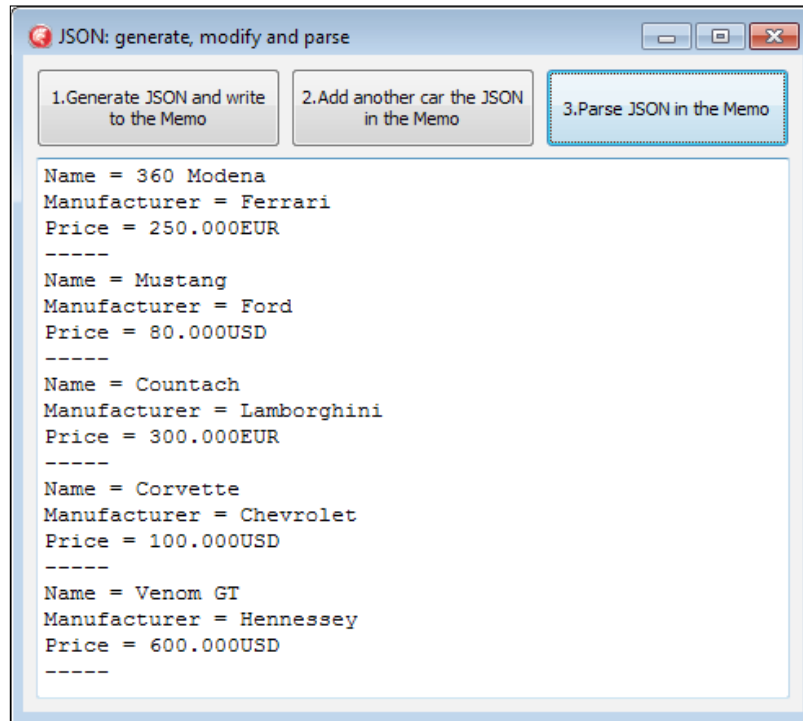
JSON: generate, modify and parse

1.Generate JSON and write to the Memo

2.Add another car the JSON in the Memo

3.Parse JSON in the Memo

Name = 360 Modena
Manufacturer = Ferrari
Price = 250.000EUR
-----
Name = Mustang
Manufacturer = Ford
Price = 80.000USD
-----
Name = Countach
Manufacturer = Lamborghini
Price = 300.000EUR
-----
Name = Corvette
Manufacturer = Chevrolet
Price = 100.000USD
-----
Name = Venom GT
Manufacturer = Hennessey
Price = 600.000USD
-----